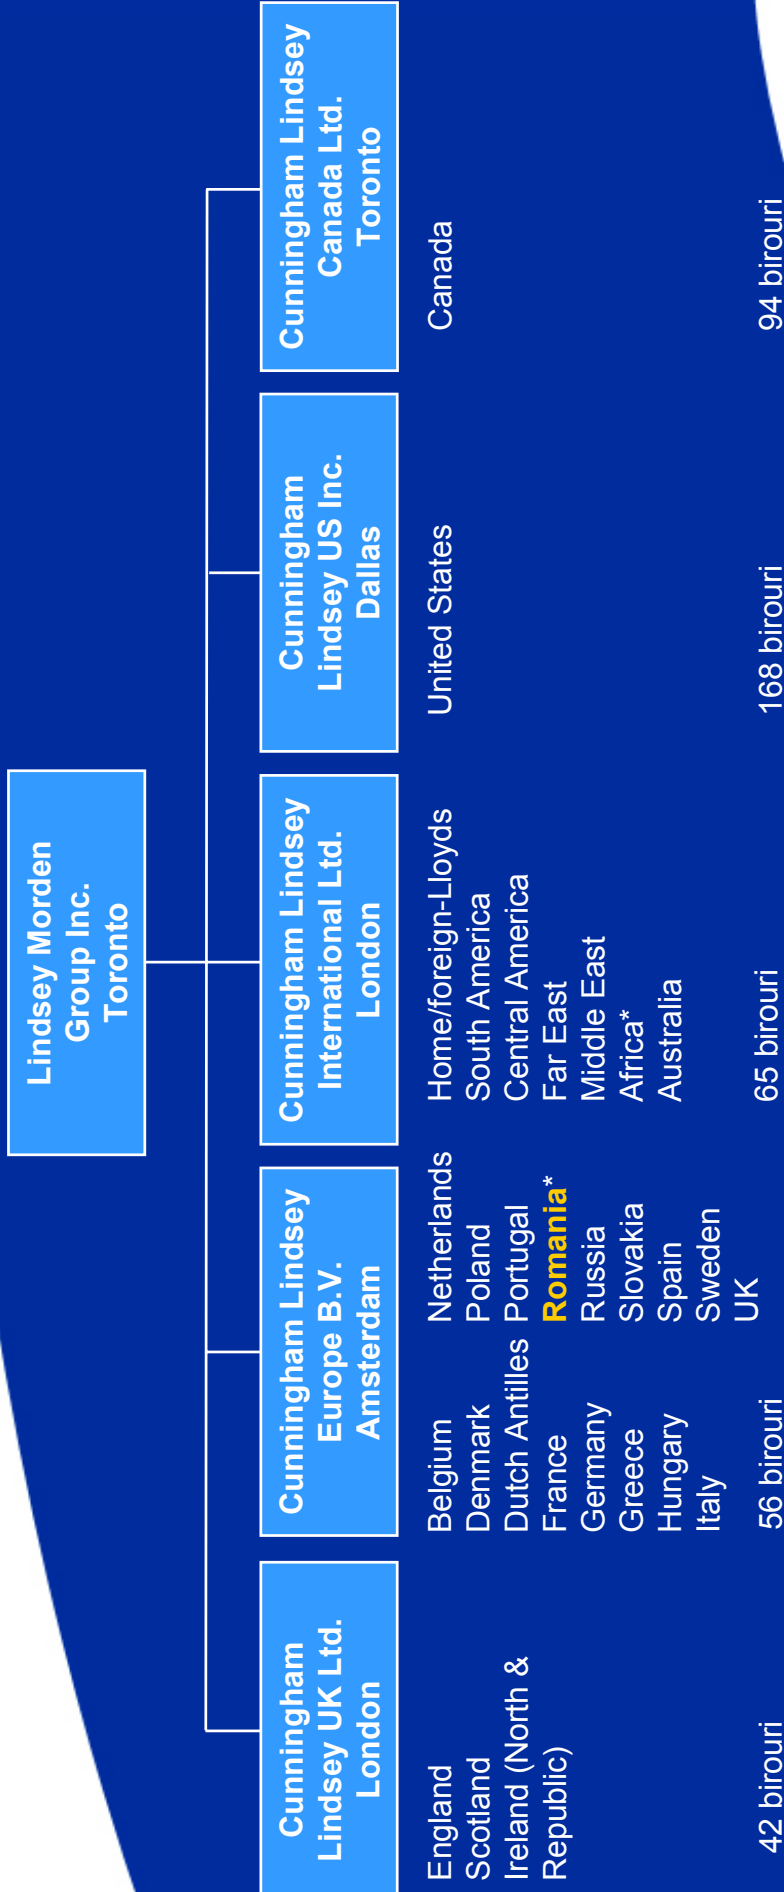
Lindsey Morden Group Inc. Toronto

Cunningham Lindsey UK Ltd. London

England
Scotland
Ireland (North & Republic)

42 birouri

Cunningham Lindsey Europe B.V. Amsterdam

Belgium
Denmark
Dutch Antilles
France
Germany
Greece
Hungary
Italy

Netherlands
Poland
Portugal
Romania*
Russia
Slovakia
Spain
Sweden
UK

56 birouri

Cunningham Lindsey International Ltd. London

Home/foreign-Lloyds
South America
Central America
Far East
Middle East
Africa*
Australia

65 birouri

Cunningham Lindsey US Inc. Dallas

United States

168 birouri

Cunningham Lindsey Canada Ltd. Toronto

Canada

94 birouri